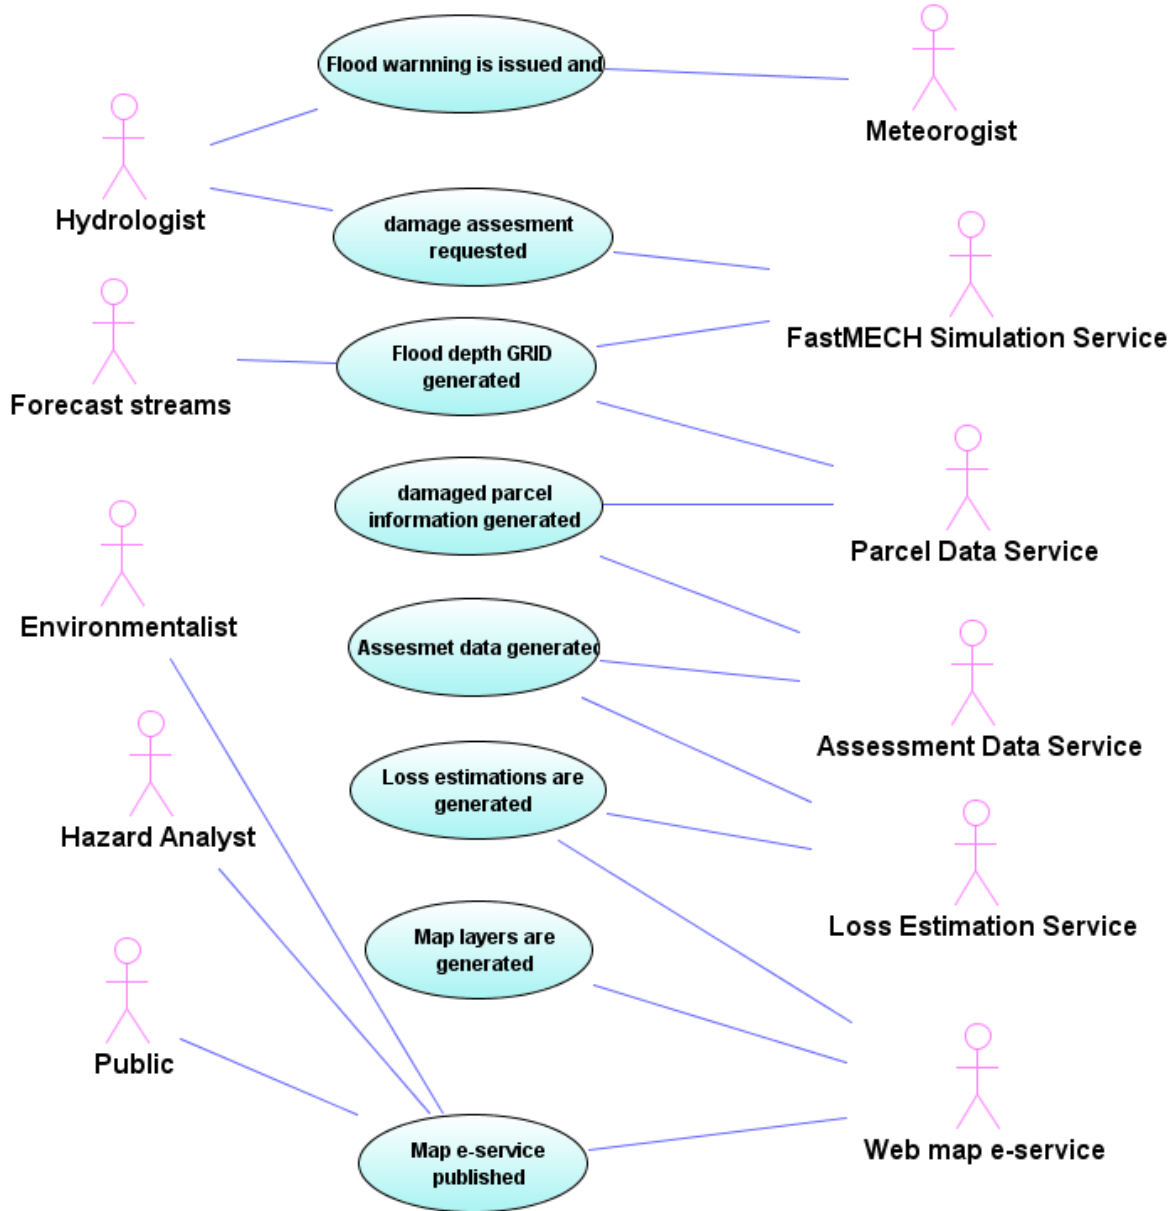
Flood warnning is issued and

Meteorogist

Hydrologist

damage assesment requested

FastMECH Simulation Service

Forecast streams

Flood depth GRID generated

Parcel Data Service

damaged parcel information generated

Environmentalist

Assesmet data generated

Assessment Data Service

Hazard Analyst

Loss estimations are generated

Loss Estimation Service

Map layers are generated

Public

Map e-service published

Web map e-service